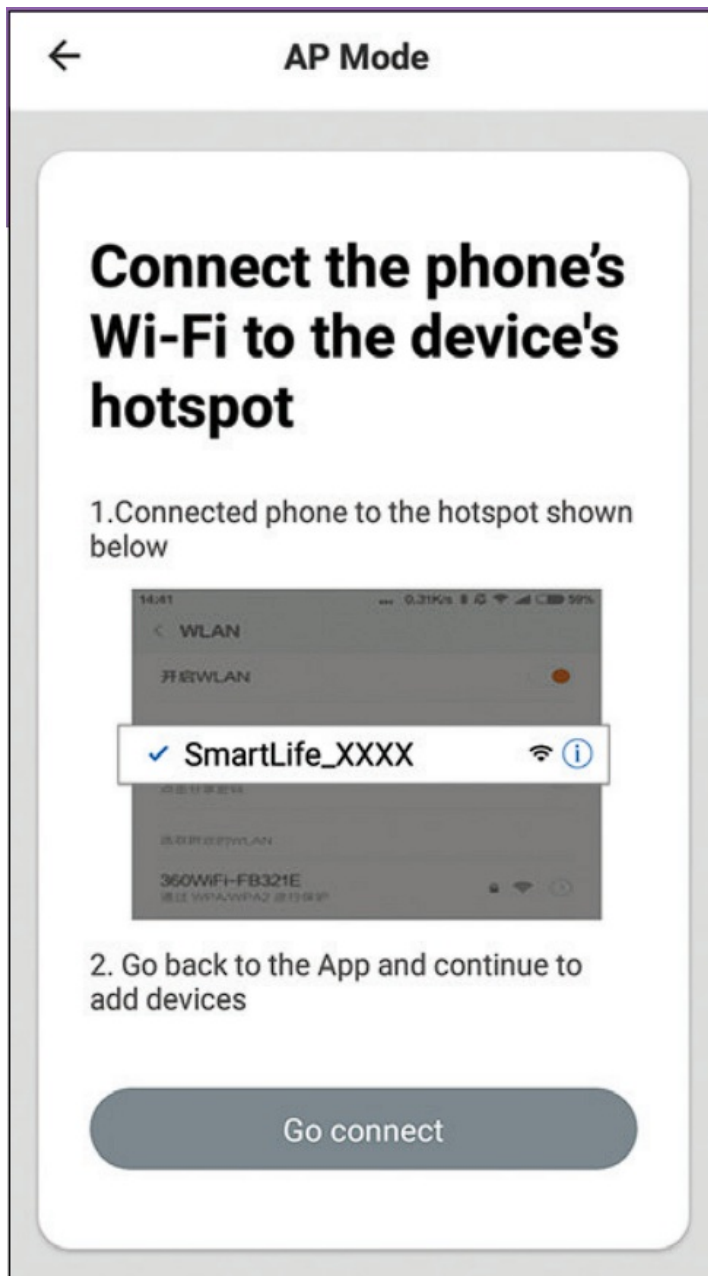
AP Mode

Connect the phone's Wi-Fi to the device's hotspot

1.Connected phone to the hotspot shown below

14:41 ... 0.31K/s 59%
< WLAN
开启WLAN
✓ SmartLife_XXXX
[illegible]
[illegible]
360WiFi-FB321E
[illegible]

2. Go back to the App and continue to add devices

Go connect